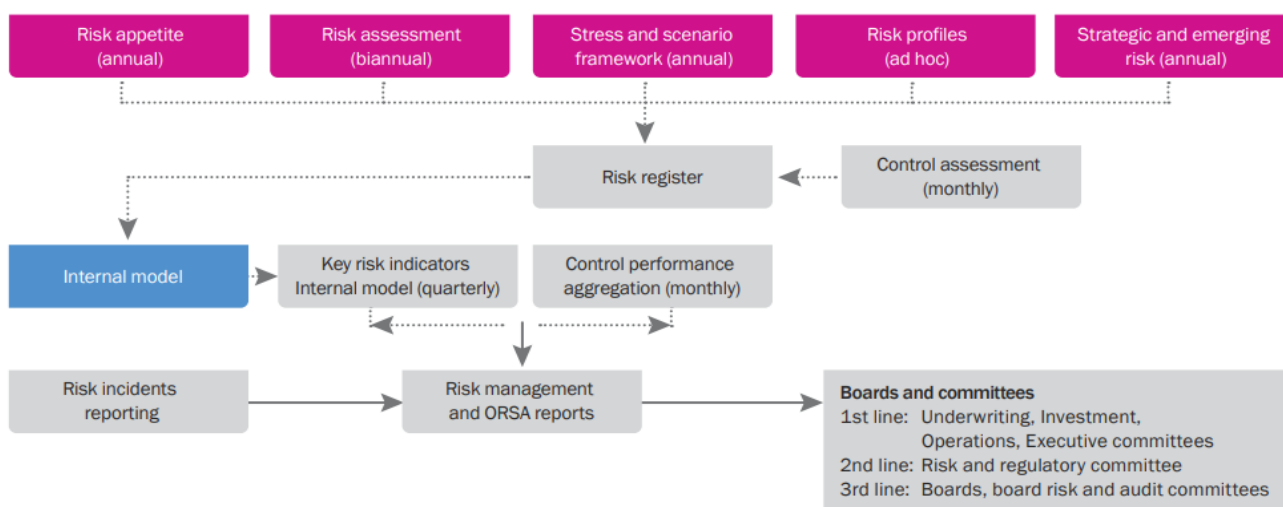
Risk appetite (annual)

Risk assessment (biannual)

Stress and scenario framework (annual)

Risk profiles (ad hoc)

Strategic and emerging risk (annual)

Risk register

Control assessment (monthly)

Internal model

Key risk indicators Internal model (quarterly)

Control performance aggregation (monthly)

Risk incidents reporting

Risk management and ORSA reports

Boards and committees
1st line: Underwriting, Investment, Operations, Executive committees
2nd line: Risk and regulatory committee
3rd line: Boards, board risk and audit committees